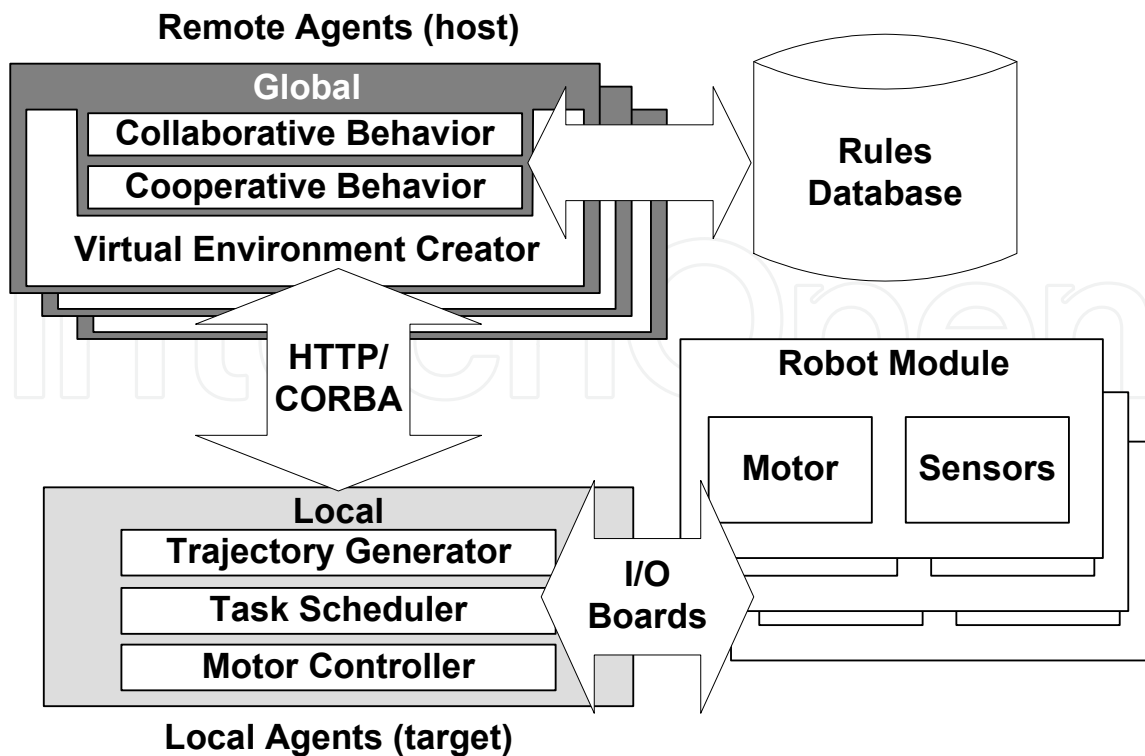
Remote Agents (host)

Global

Collaborative Behavior

Cooperative Behavior

Virtual Environment Creator

Rules Database

HTTP/ CORBA

Robot Module

Motor

Sensors

Local

Trajectory Generator

Task Scheduler

Motor Controller

I/O Boards

Local Agents (target)